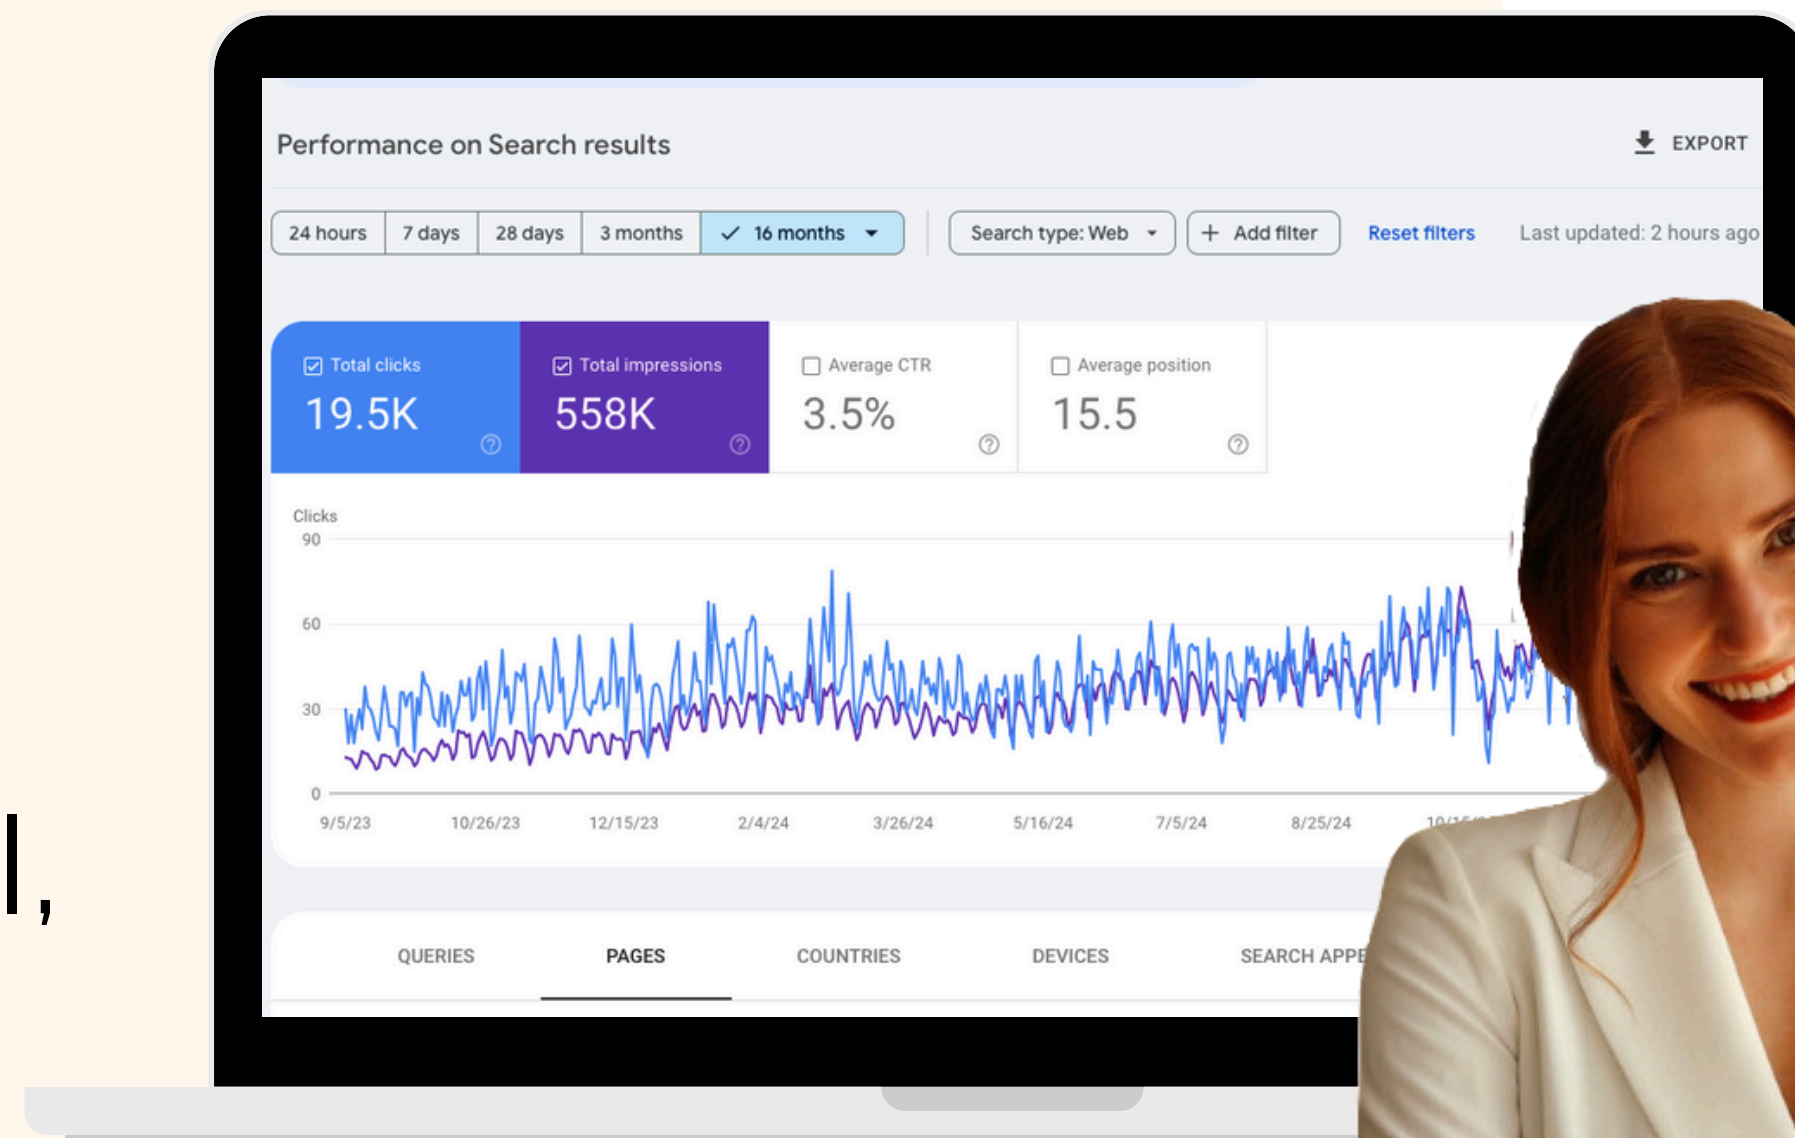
Performance on Search results

EXPORT

24 hours | 7 days | 28 days | 3 months | 16 months

Search type: Web

Add filter

Reset filters

Last updated: 2 hours ago

Total clicks
19.5K

Total impressions
558K

Average CTR
3.5%

Average position
15.5

Clicks
90
60
30
0

9/5/23 10/26/23 12/15/23 2/4/24 3/26/24 5/16/24 7/5/24 8/25/24 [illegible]

QUERIES PAGES COUNTRIES DEVICES SEARCH APPE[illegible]

l,